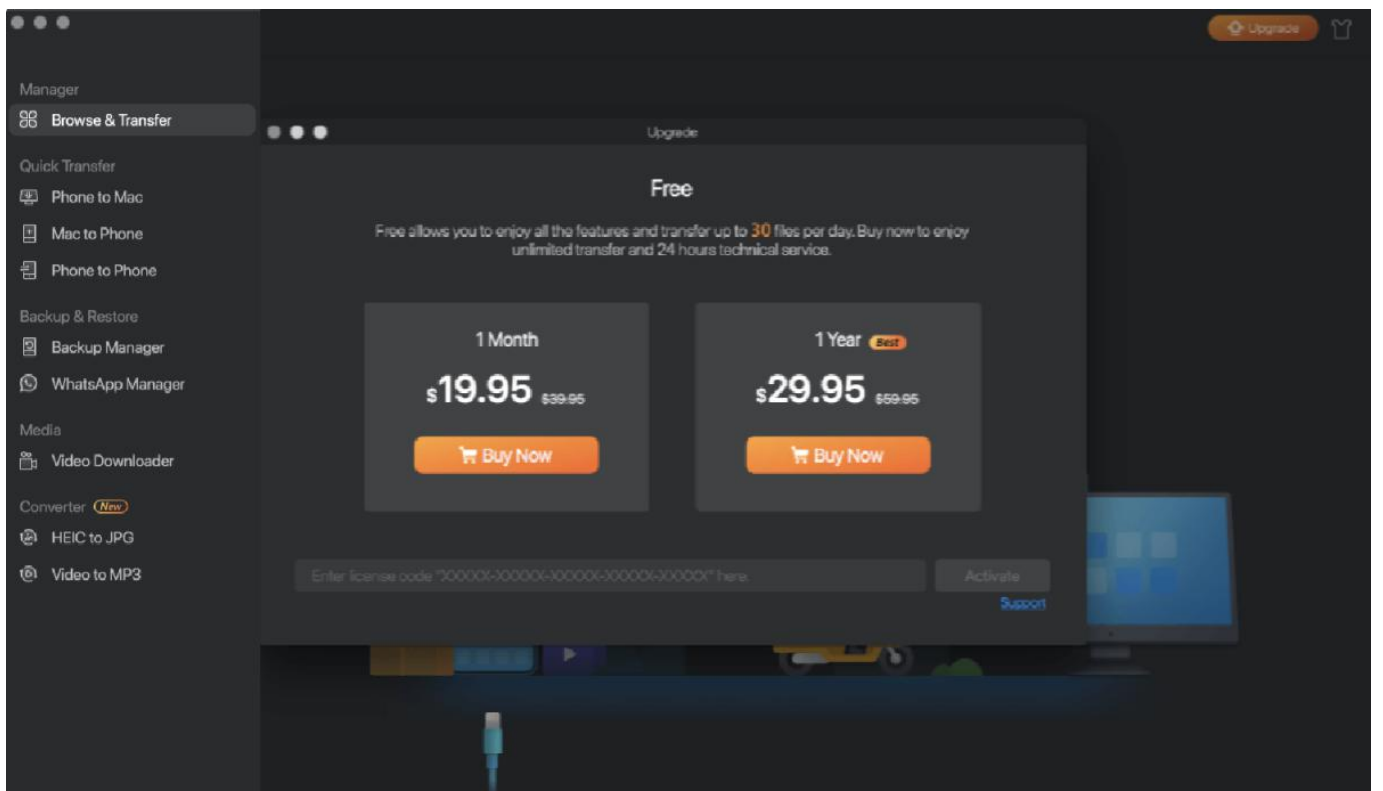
Upgrade

Manager
Browse & Transfer
Quick Transfer
Phone to Mac
Mac to Phone
Phone to Phone
Backup & Restore
Backup Manager
WhatsApp Manager
Media
Video Downloader
Converter New
HEIC to JPG
Video to MP3

Upgrade

Free

Free allows you to enjoy all the features and transfer up to 30 files per day. Buy now to enjoy unlimited transfer and 24 hours technical service.

1 Month
$19.95 $39.95
Buy Now

1 Year Best
$29.95 $59.95
Buy Now

Enter license code "XXXXX-XXXXX-XXXXX-XXXXX-XXXXX" here.
Activate
Support